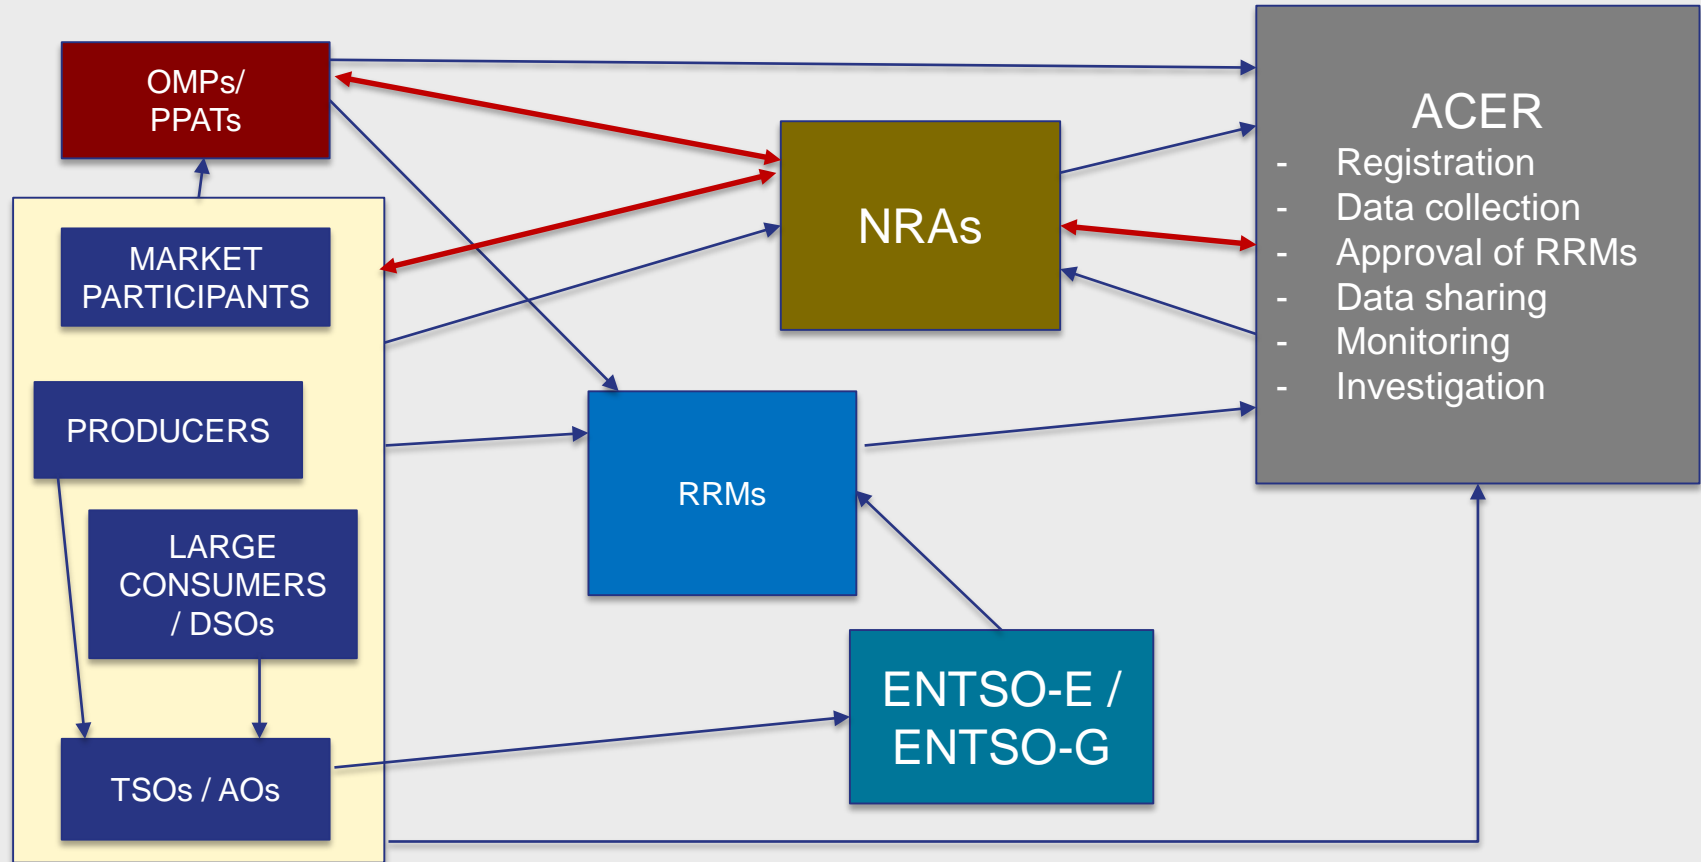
OMPs/ PPATs

MARKET PARTICIPANTS

PRODUCERS

LARGE CONSUMERS / DSOs

TSOs / AOs

NRAs

RRMs

ENTSO-E / ENTSO-G

ACER
- Registration
- Data collection
- Approval of RRMs
- Data sharing
- Monitoring
- Investigation